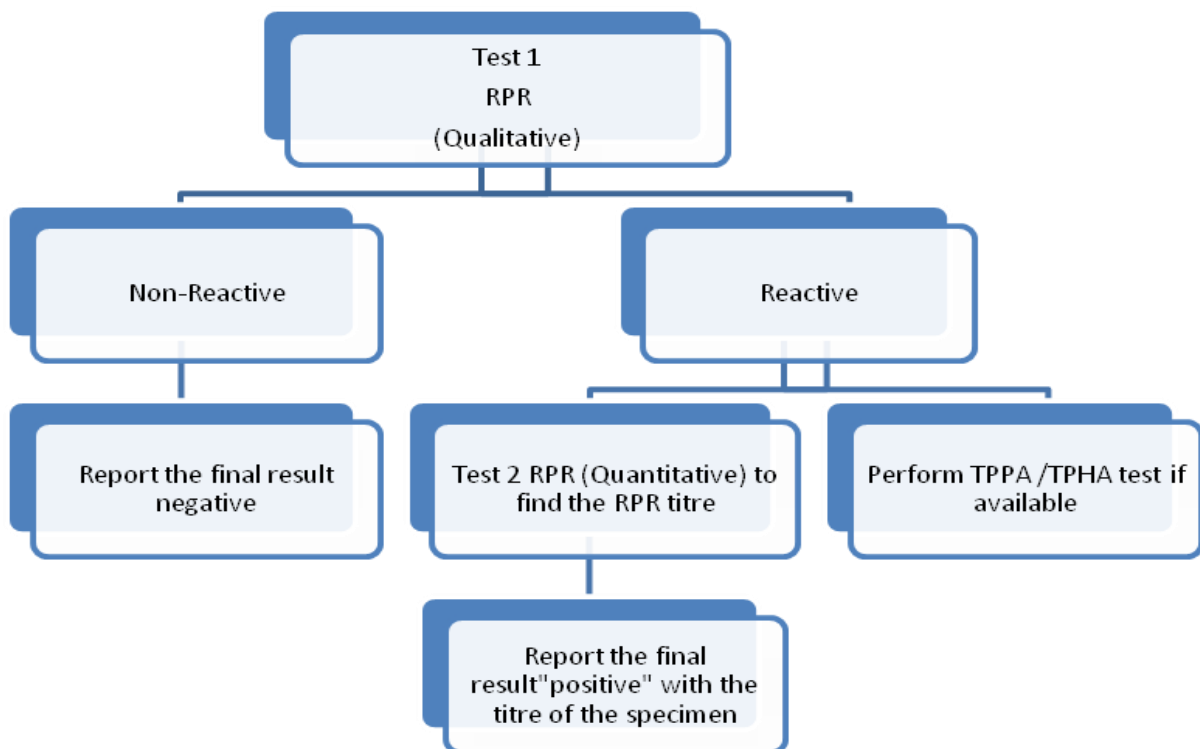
Test 1
RPR
(Qualitative)

Non-Reactive

Reactive

Report the final result negative

Test 2 RPR (Quantitative) to find the RPR titre

Perform TPPA /TPHA test if available

Report the final result"positive" with the titre of the specimen